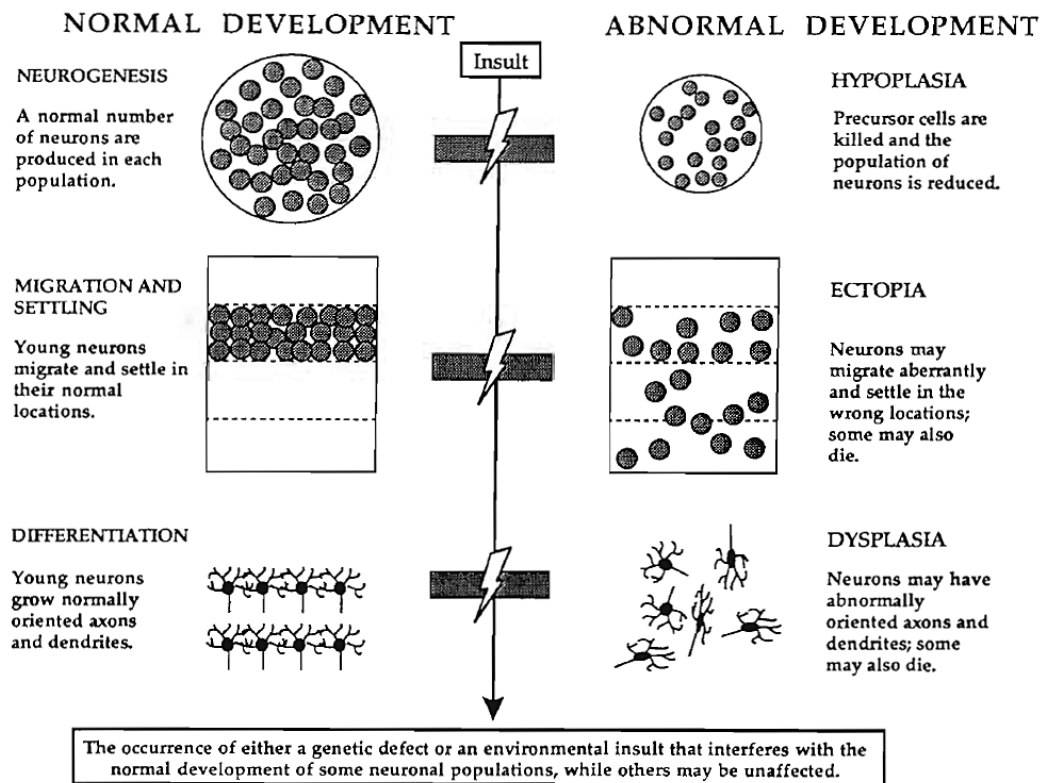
NORMAL DEVELOPMENT

Insult

ABNORMAL DEVELOPMENT

NEUROGENESIS

A normal number of neurons are produced in each population.

HYPOPLASIA

Precursor cells are killed and the population of neurons is reduced.

MIGRATION AND SETTLING

Young neurons migrate and settle in their normal locations.

ECTOPIA

Neurons may migrate aberrantly and settle in the wrong locations; some may also die.

DIFFERENTIATION

Young neurons grow normally oriented axons and dendrites.

DYSPLASIA

Neurons may have abnormally oriented axons and dendrites; some may also die.

The occurrence of either a genetic defect or an environmental insult that interferes with the normal development of some neuronal populations, while others may be unaffected.